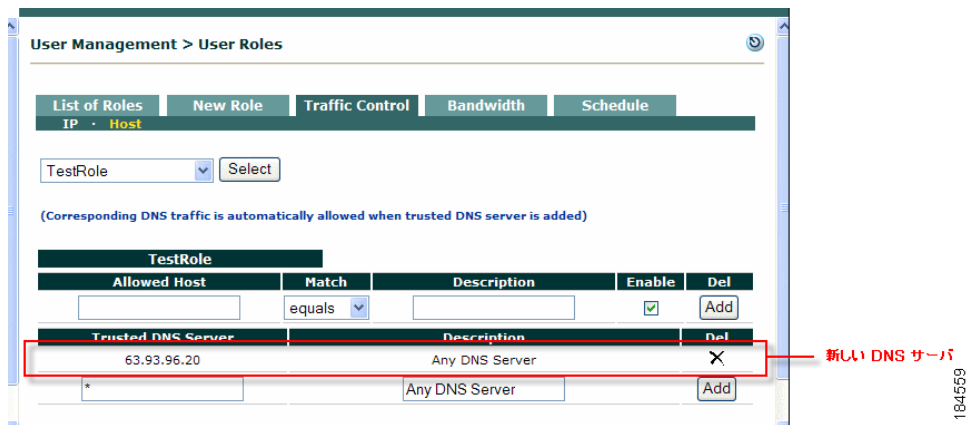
User Management > User Roles

List of Roles | New Role | Traffic Control | Bandwidth | Schedule

IP · Host

TestRole Select

(Corresponding DNS traffic is automatically allowed when trusted DNS server is added)

TestRole

| Allowed Host | Match | Description | Enable | Del |
|---|---|---|---|---|
| | equals | | ☑ | Add |

| Trusted DNS Server | Description | Del |
|---|---|---|
| 63.93.96.20 | Any DNS Server | ✕ |
| * | Any DNS Server | Add |

新しい DNS サーバ

184559